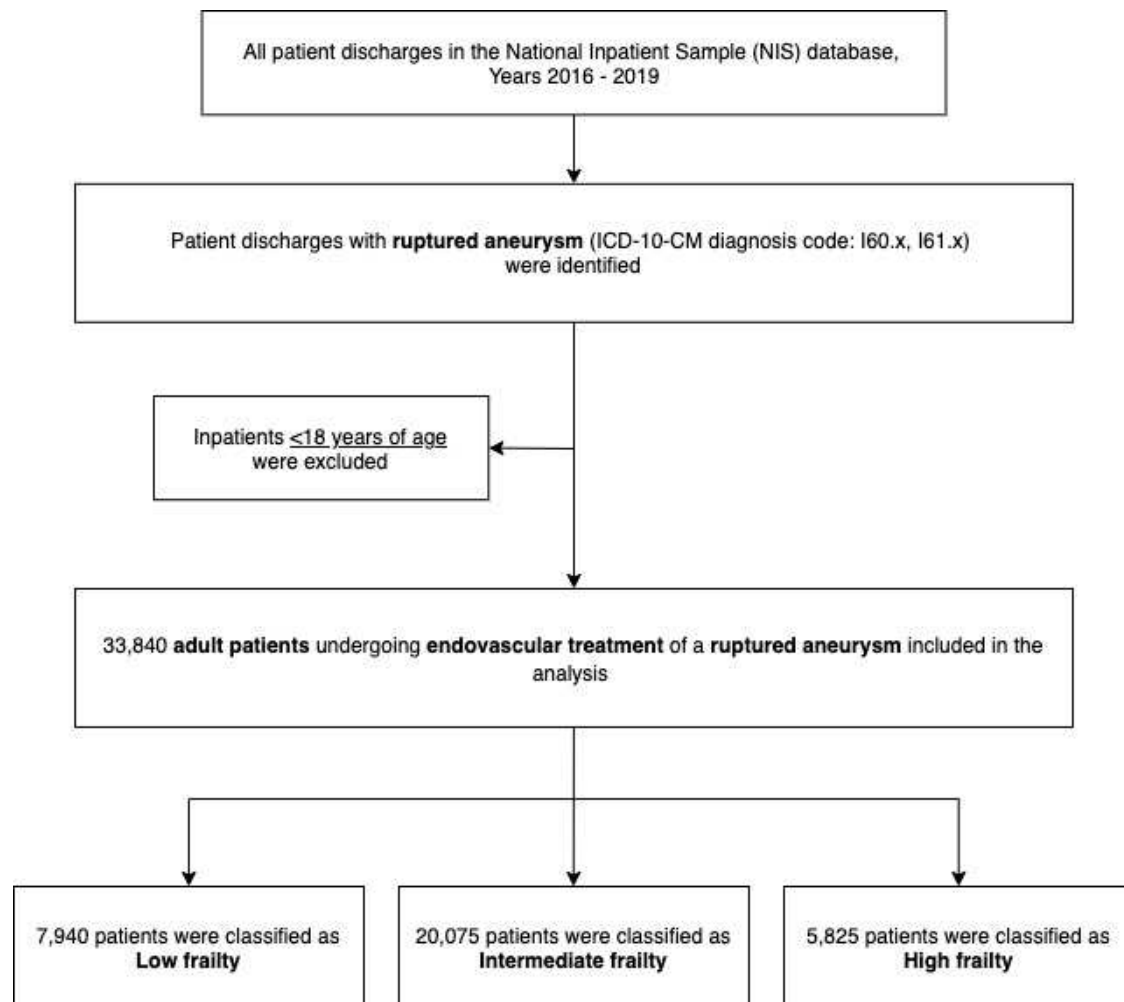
All patient discharges in the National Inpatient Sample (NIS) database, Years 2016 - 2019

Patient discharges with **ruptured aneurysm** (ICD-10-CM diagnosis code: I60.x, I61.x) were identified

Inpatients <18 years of age were excluded

33,840 **adult patients** undergoing **endovascular treatment** of a **ruptured aneurysm** included in the analysis

7,940 patients were classified as **Low frailty**

20,075 patients were classified as **Intermediate frailty**

5,825 patients were classified as **High frailty**